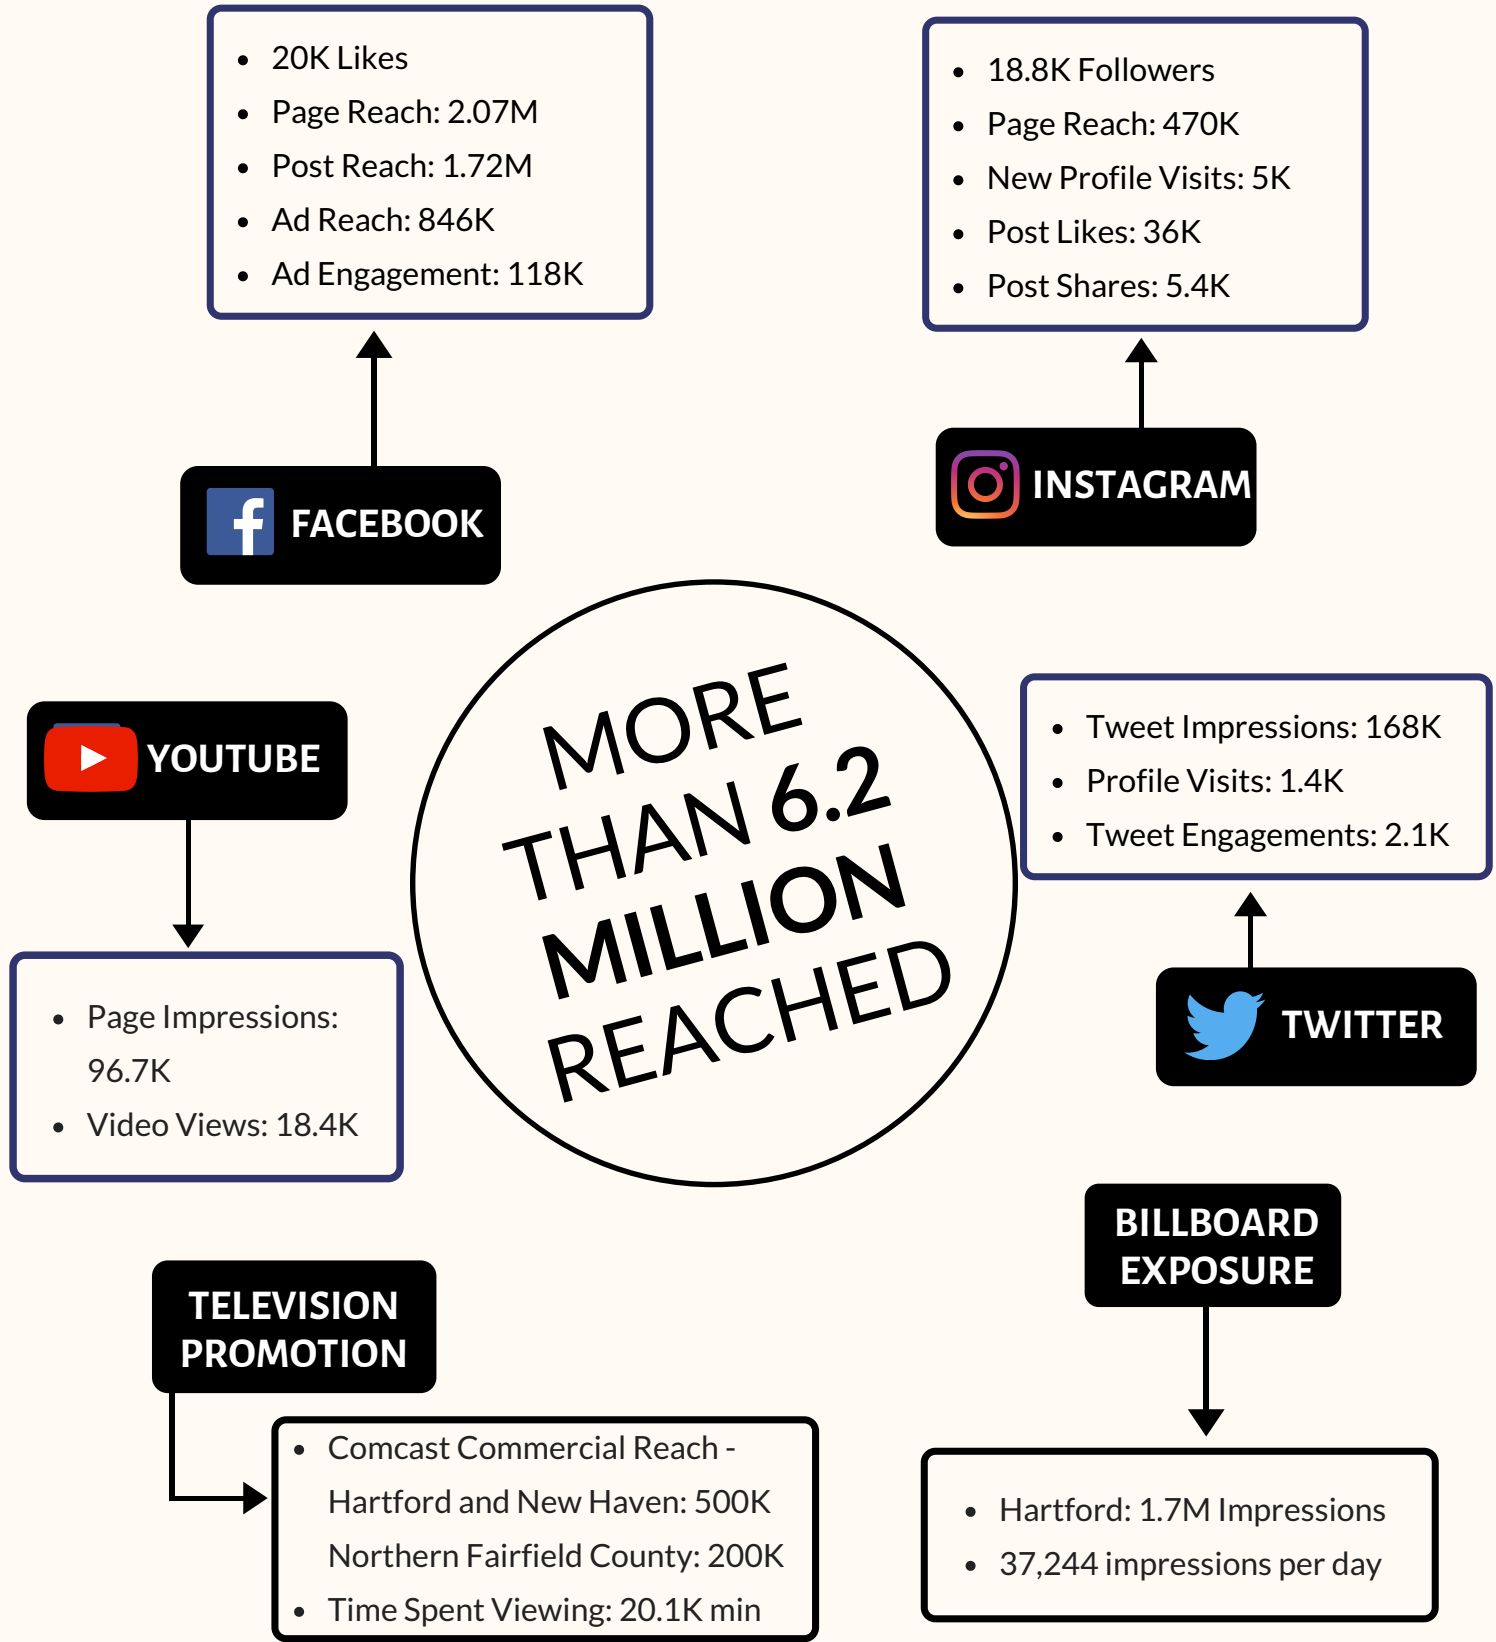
- 20K Likes
- Page Reach: 2.07M
- Post Reach: 1.72M
- Ad Reach: 846K
- Ad Engagement: 118K

- 18.8K Followers
- Page Reach: 470K
- New Profile Visits: 5K
- Post Likes: 36K
- Post Shares: 5.4K

FACEBOOK

INSTAGRAM

YOUTUBE

MORE THAN 6.2 MILLION REACHED

- Tweet Impressions: 168K
- Profile Visits: 1.4K
- Tweet Engagements: 2.1K

- Page Impressions: 96.7K
- Video Views: 18.4K

TWITTER

BILLBOARD EXPOSURE

TELEVISION PROMOTION

- Comcast Commercial Reach - Hartford and New Haven: 500K Northern Fairfield County: 200K
- Time Spent Viewing: 20.1K min

- Hartford: 1.7M Impressions
- 37,244 impressions per day